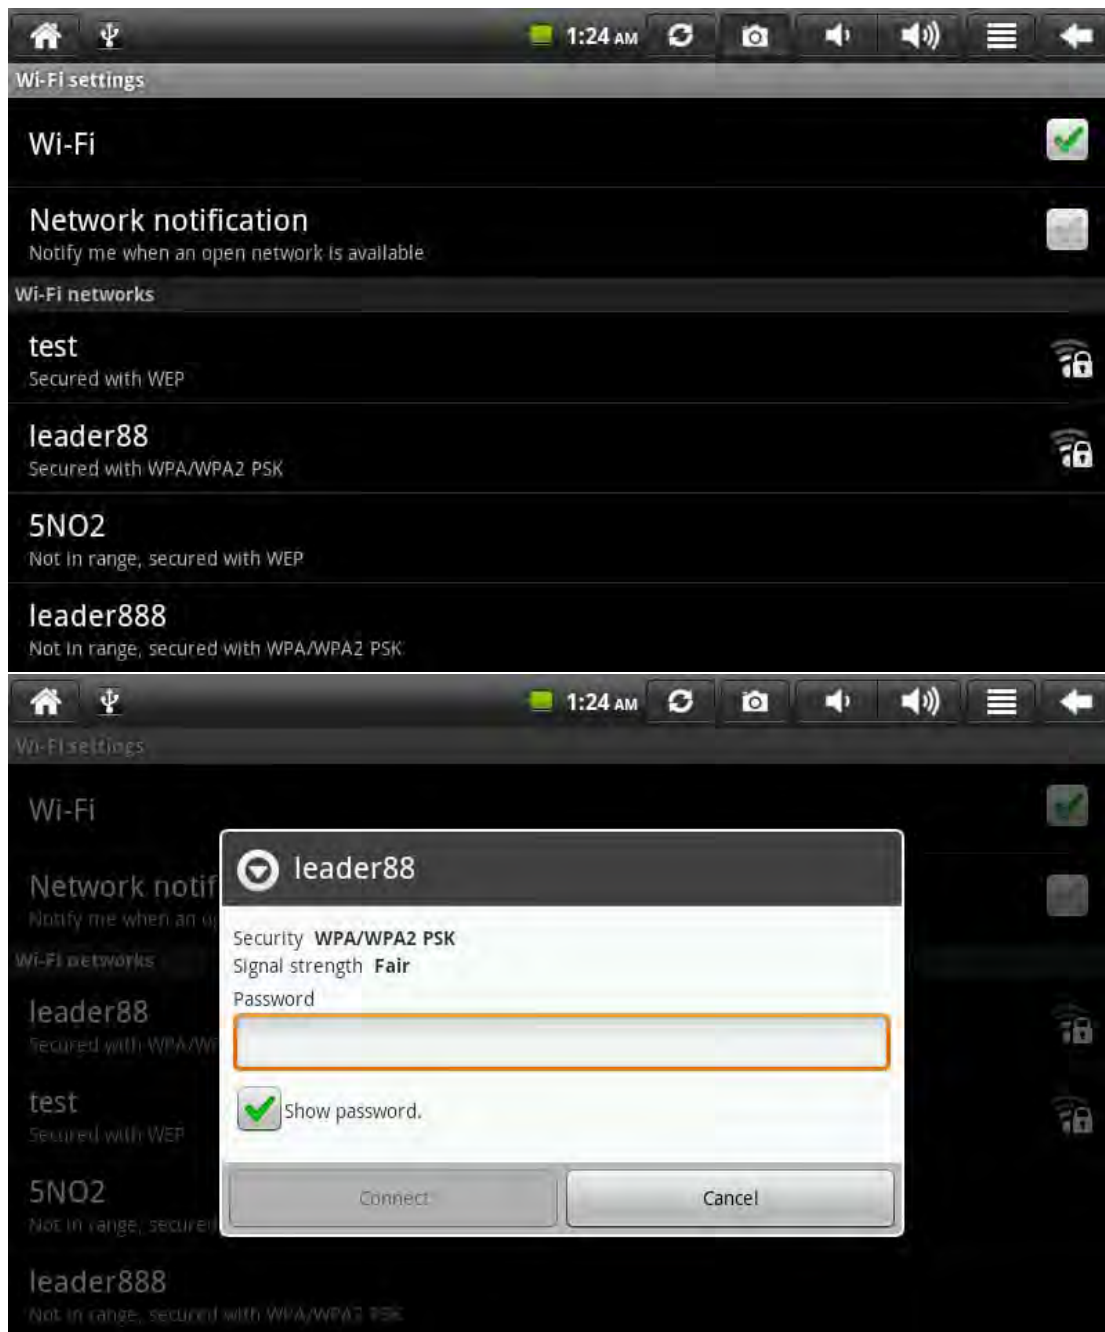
1:24 AM

Wi-Fi settings

Wi-Fi

Network notification
Notify me when an open network is available

Wi-Fi networks

test
Secured with WEP

leader88
Secured with WPA/WPA2 PSK

5NO2
Not in range, secured with WEP

leader888
Not in range, secured with WPA/WPA2 PSK

1:24 AM

Wi-Fi settings

Wi-Fi

Network notif
Notify me when an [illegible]

Wi-Fi networks

leader88
Secured with WPA/W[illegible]

test
Secured with WEP

5NO2
Not in range, secure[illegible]

leader888
Not in range, secured with WPA/WPA2 PSK

leader88

Security WPA/WPA2 PSK
Signal strength Fair
Password

Show password.

Connect
Cancel